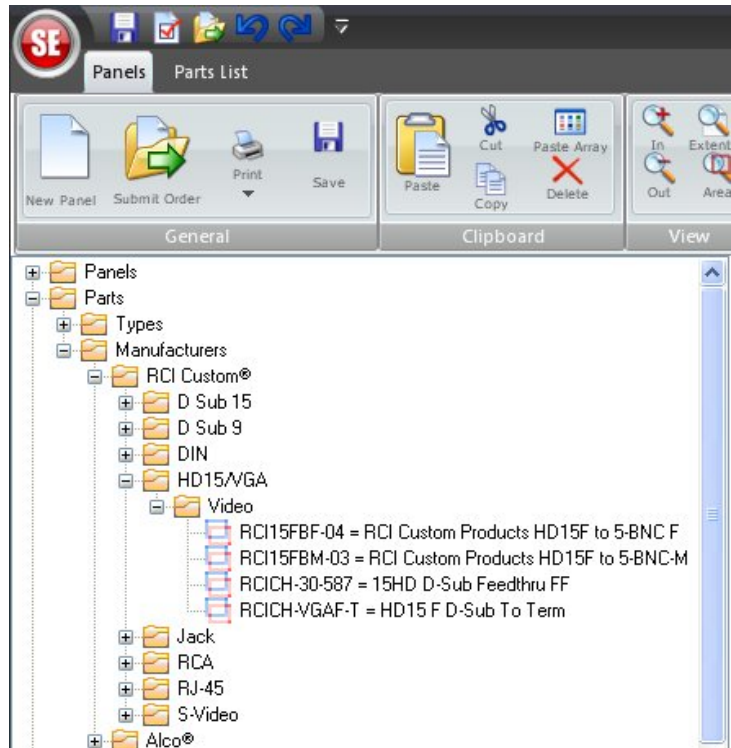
SE

Panels Parts List

New Panel Submit Order Print Save
General

Paste Cut Copy Paste Array Delete
Clipboard

In Extent Out Area
View

Panels
Parts
Types
Manufacturers
RCI Custom®
D Sub 15
D Sub 9
DIN
HD15/VGA
Video
RCI15FBF-04 = RCI Custom Products HD15F to 5-BNC F
RCI15FBM-03 = RCI Custom Products HD15F to 5-BNC-M
RCICH-30-587 = 15HD D-Sub Feedthru FF
RCICH-VGAF-T = HD15 F D-Sub To Term
Jack
RCA
RJ-45
S-Video
Alco®